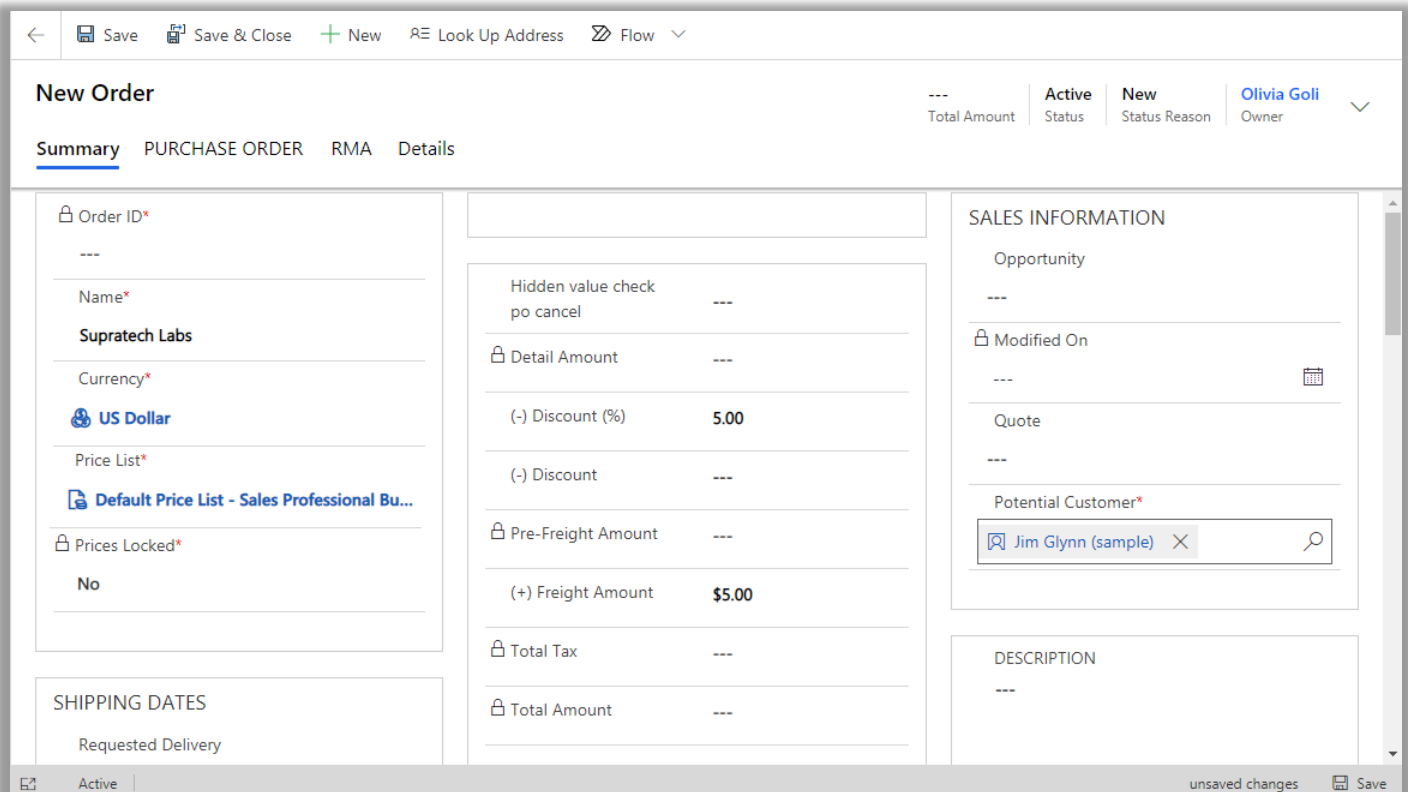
Save   Save & Close   New   Look Up Address   Flow

New Order

---
Total Amount

Active
Status

New
Status Reason

Olivia Goli
Owner

Summary   PURCHASE ORDER   RMA   Details

Order ID*
---

Name*
Supratech Labs

Currency*
US Dollar

Price List*
Default Price List - Sales Professional Bu...

Prices Locked*
No

SHIPPING DATES

Requested Delivery

| | |
|---|---|
| Hidden value check po cancel | --- |
| Detail Amount | --- |
| (-) Discount (%) | 5.00 |
| (-) Discount | --- |
| Pre-Freight Amount | --- |
| (+) Freight Amount | $5.00 |
| Total Tax | --- |
| Total Amount | --- |

SALES INFORMATION

Opportunity
---

Modified On
---

Quote
---

Potential Customer*
Jim Glynn (sample)

DESCRIPTION
---

Active   unsaved changes   Save